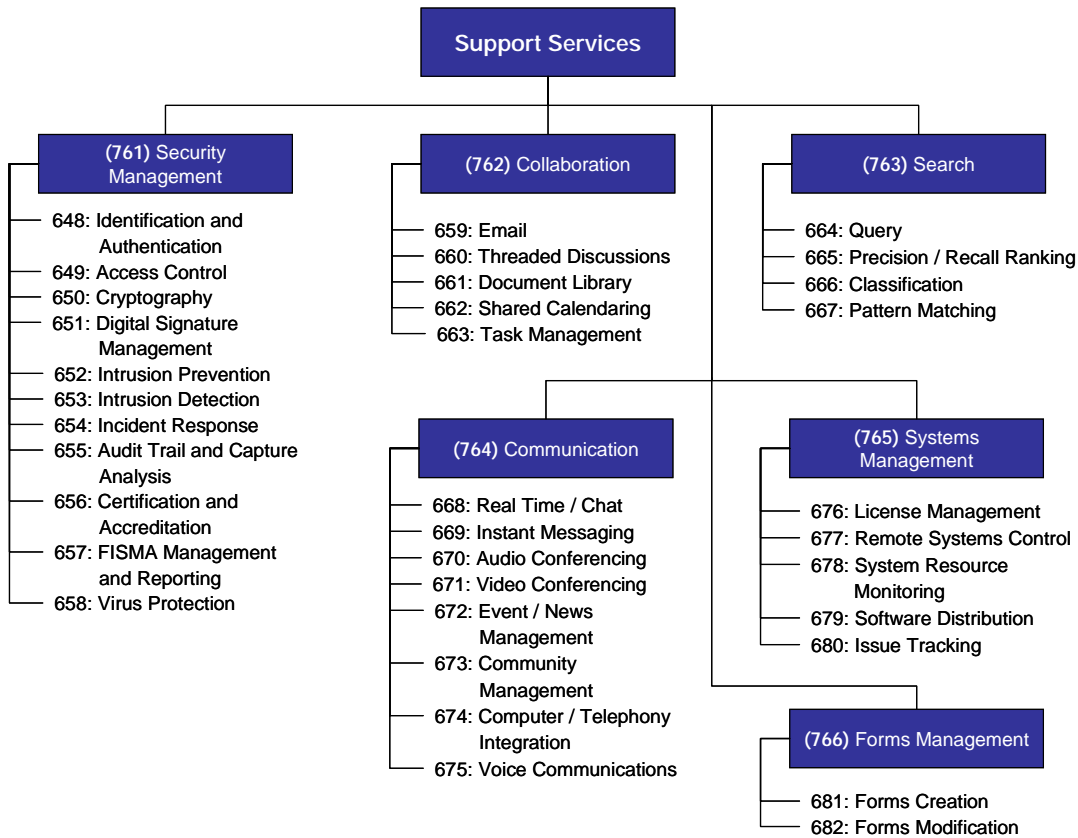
Support Services

(761) Security Management

648: Identification and Authentication
649: Access Control
650: Cryptography
651: Digital Signature Management
652: Intrusion Prevention
653: Intrusion Detection
654: Incident Response
655: Audit Trail and Capture Analysis
656: Certification and Accreditation
657: FISMA Management and Reporting
658: Virus Protection

(762) Collaboration

659: Email
660: Threaded Discussions
661: Document Library
662: Shared Calendaring
663: Task Management

(763) Search

664: Query
665: Precision / Recall Ranking
666: Classification
667: Pattern Matching

(764) Communication

668: Real Time / Chat
669: Instant Messaging
670: Audio Conferencing
671: Video Conferencing
672: Event / News Management
673: Community Management
674: Computer / Telephony Integration
675: Voice Communications

(765) Systems Management

676: License Management
677: Remote Systems Control
678: System Resource Monitoring
679: Software Distribution
680: Issue Tracking

(766) Forms Management

681: Forms Creation
682: Forms Modification